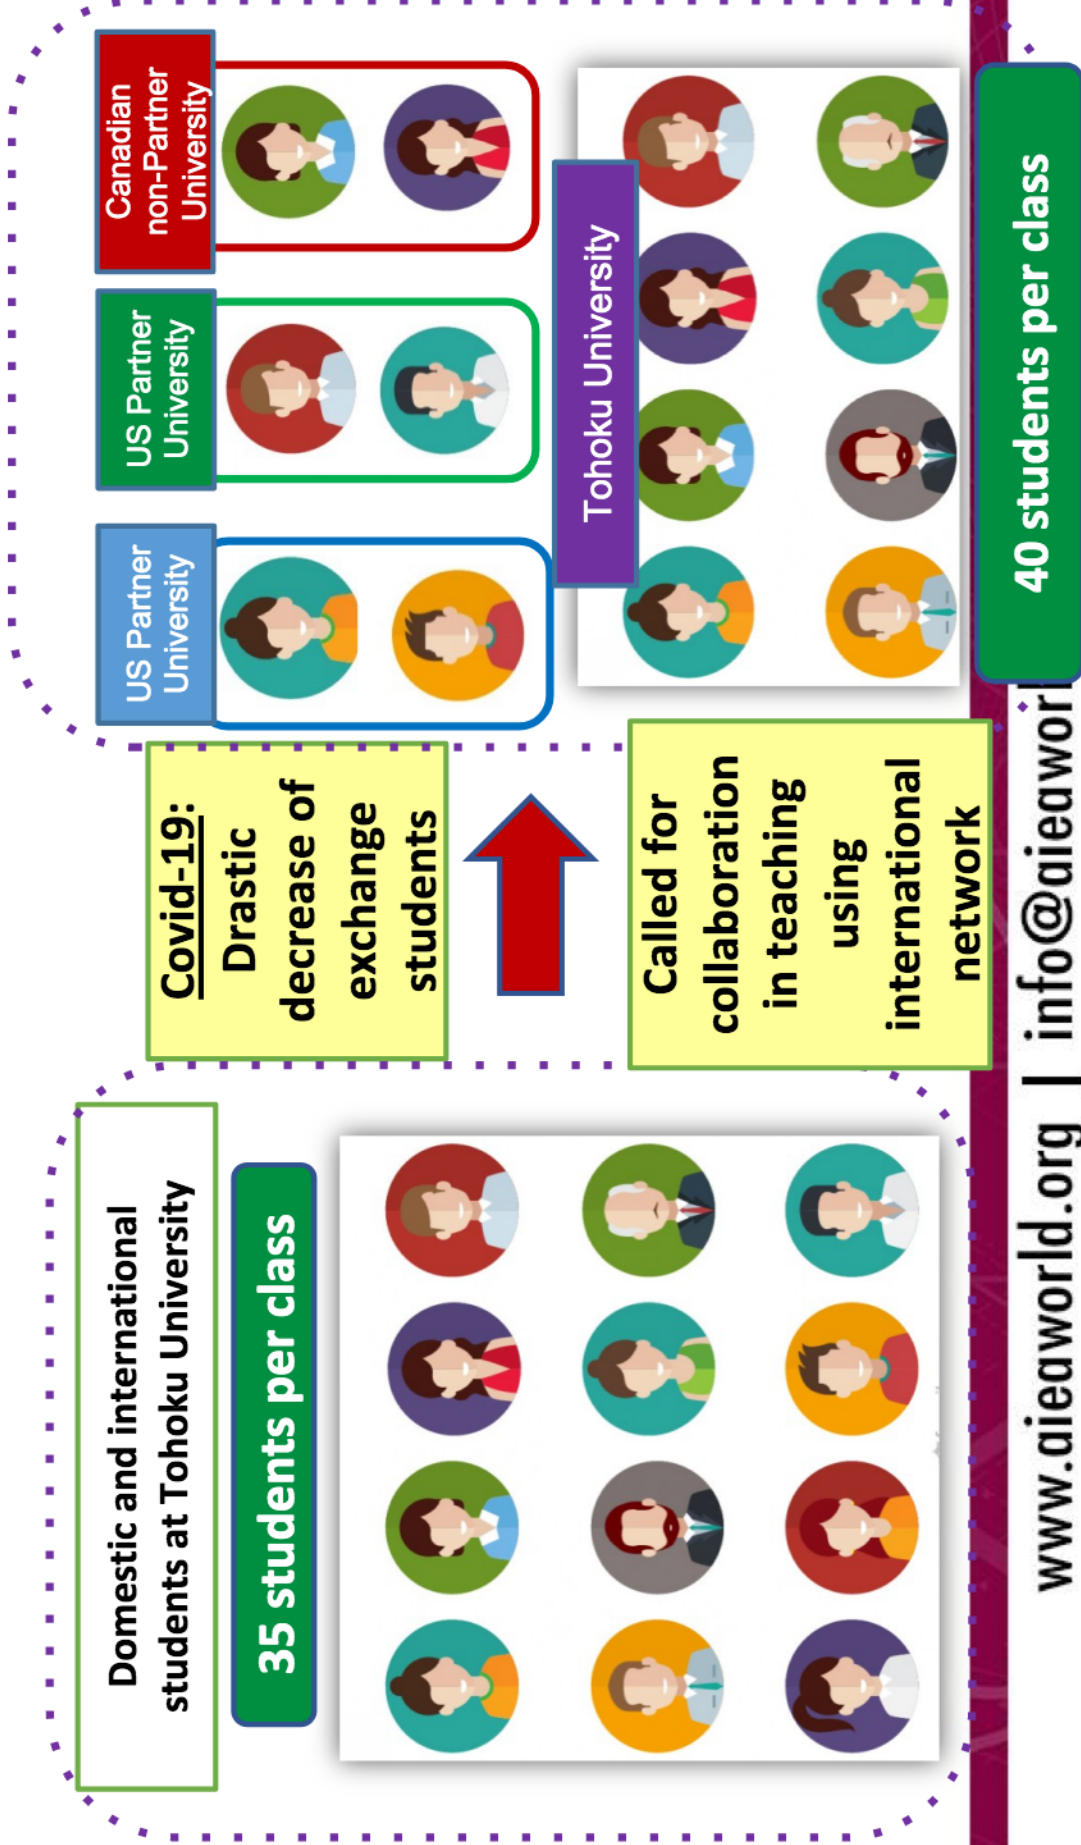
Domestic and international students at Tohoku University

35 students per class

Covid-19: Drastic decrease of exchange students

Called for collaboration in teaching using international network

US Partner University

US Partner University

Canadian non-Partner University

Tohoku University

40 students per class

www.aieaworld.org | info@aieaworl